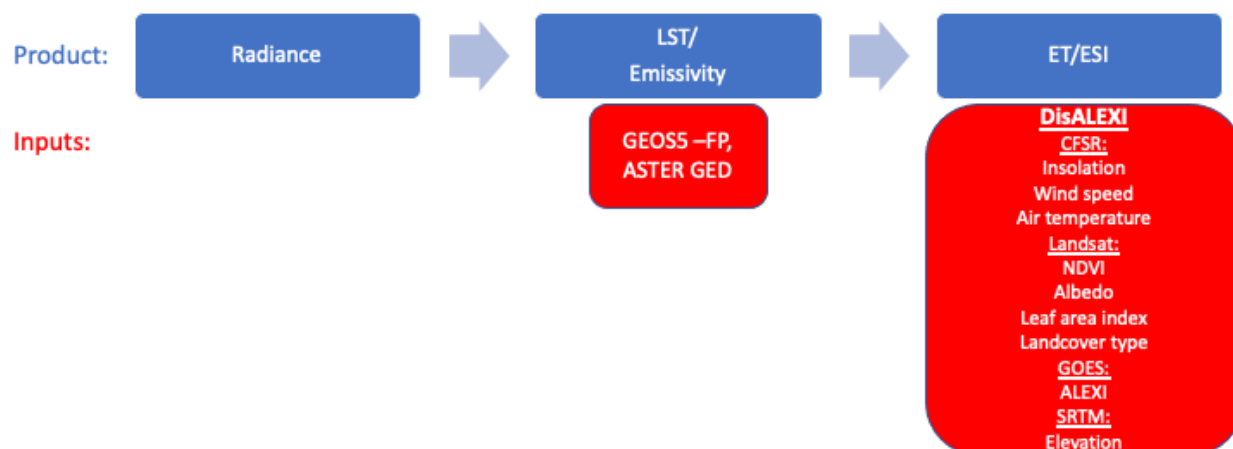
Product:

Radiance

LST/
Emissivity

ET/ESI

Inputs:

GEOS5 –FP,
ASTER GED

DisALEXI
CFSR:
Insolation
Wind speed
Air temperature
Landsat:
NDVI
Albedo
Leaf area index
Landcover type
GOES:
ALEXI
SRTM:
Elevation